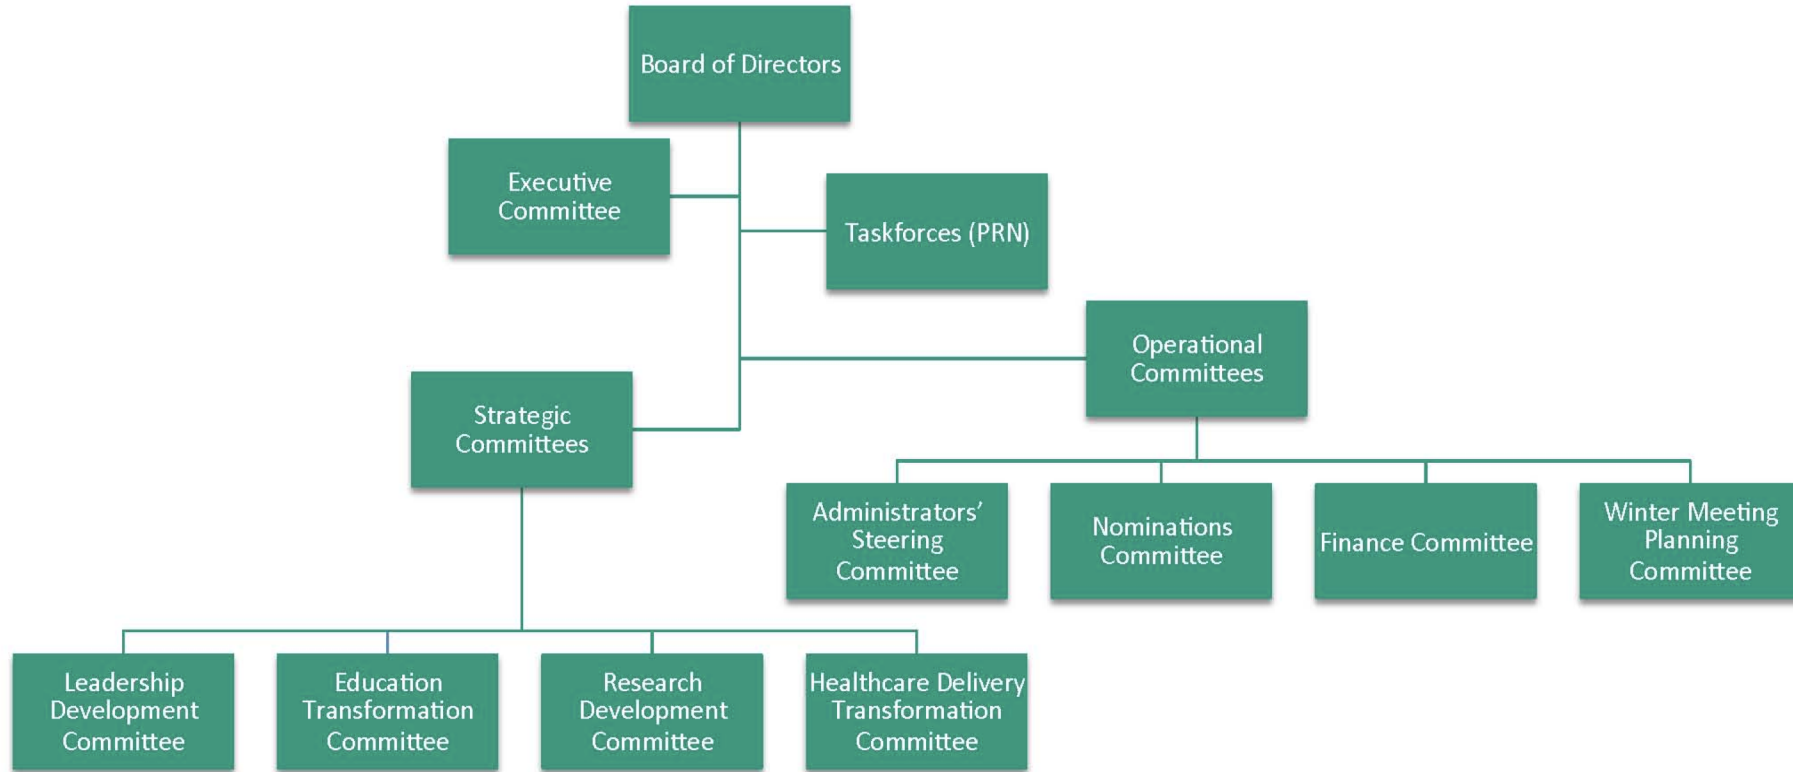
Board of Directors

Executive Committee

Taskforces (PRN)

Operational Committees

Strategic Committees

Administrators' Steering Committee

Nominations Committee

Finance Committee

Winter Meeting Planning Committee

Leadership Development Committee

Education Transformation Committee

Research Development Committee

Healthcare Delivery Transformation Committee